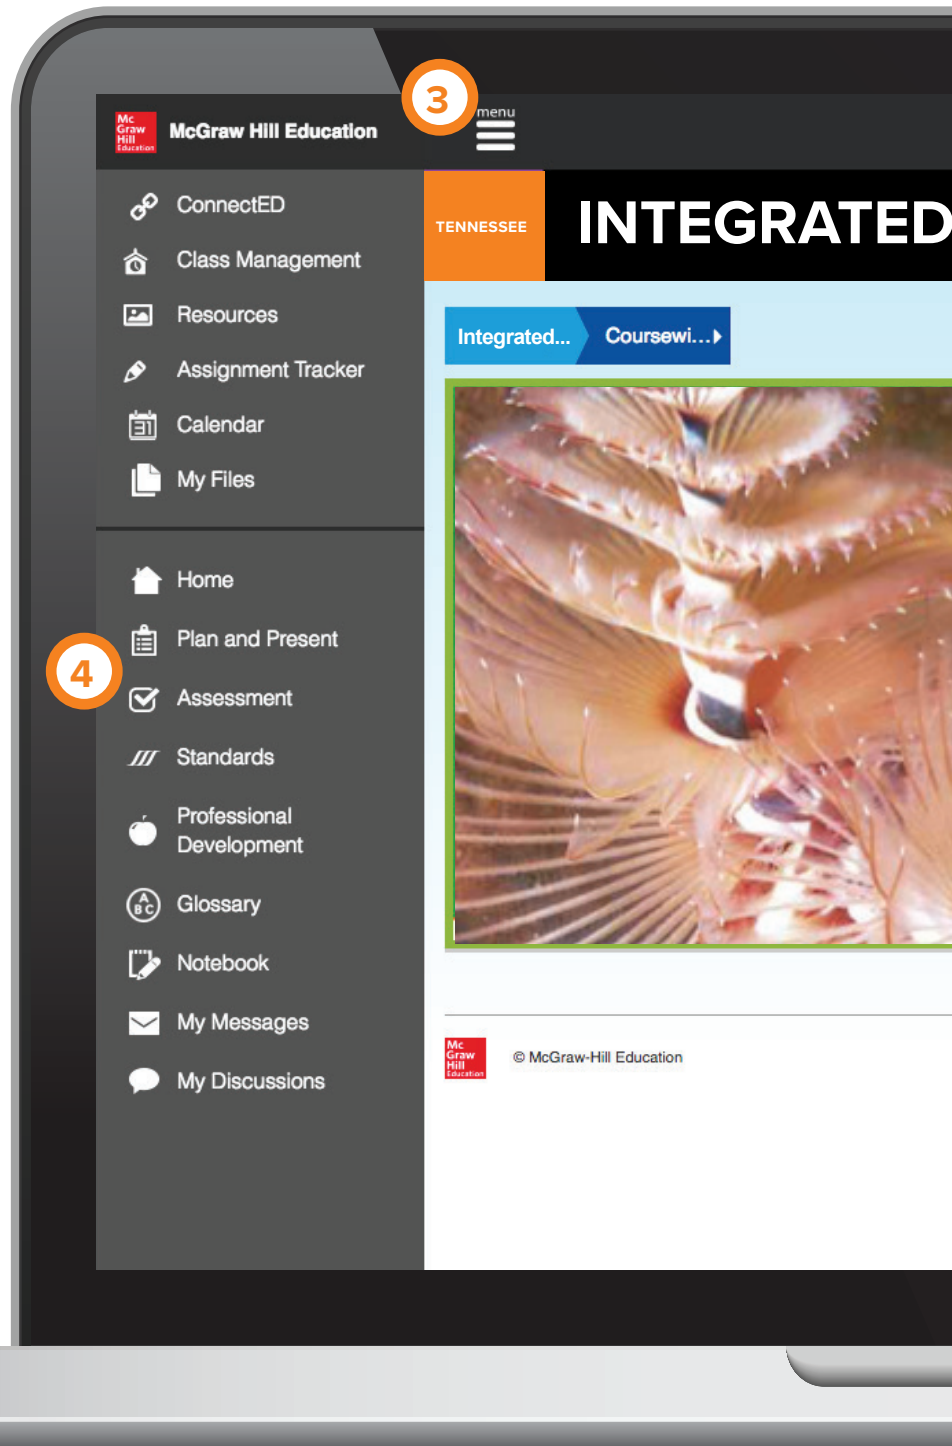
Mc Graw Hill Education

McGraw Hill Education

3

menu

ConnectED

Class Management

Resources

Assignment Tracker

Calendar

My Files

Home

Plan and Present

4

Assessment

Standards

Professional Development

Glossary

Notebook

My Messages

My Discussions

TENNESSEE

INTEGRATED

Integrated...

Coursewi...

Mc Graw Hill Education

© McGraw-Hill Education